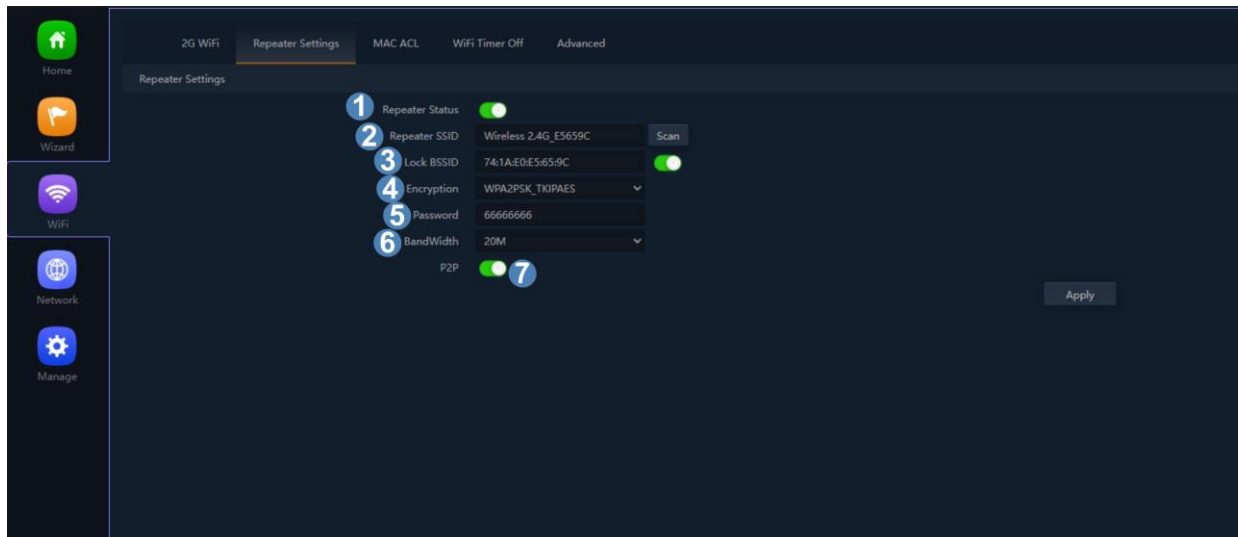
Home
Wizard
WiFi
Network
Manage

2G WiFi
Repeater Settings
MAC ACL
WiFi Timer Off
Advanced

Repeater Settings

1 Repeater Status
2 Repeater SSID Wireless 2.4G_E5659C Scan
3 Lock BSSID 74:1A:E0:E5:65:9C
4 Encryption WPA2PSK_TKIPAES
5 Password 66666666
6 BandWidth 20M
P2P 7

Apply